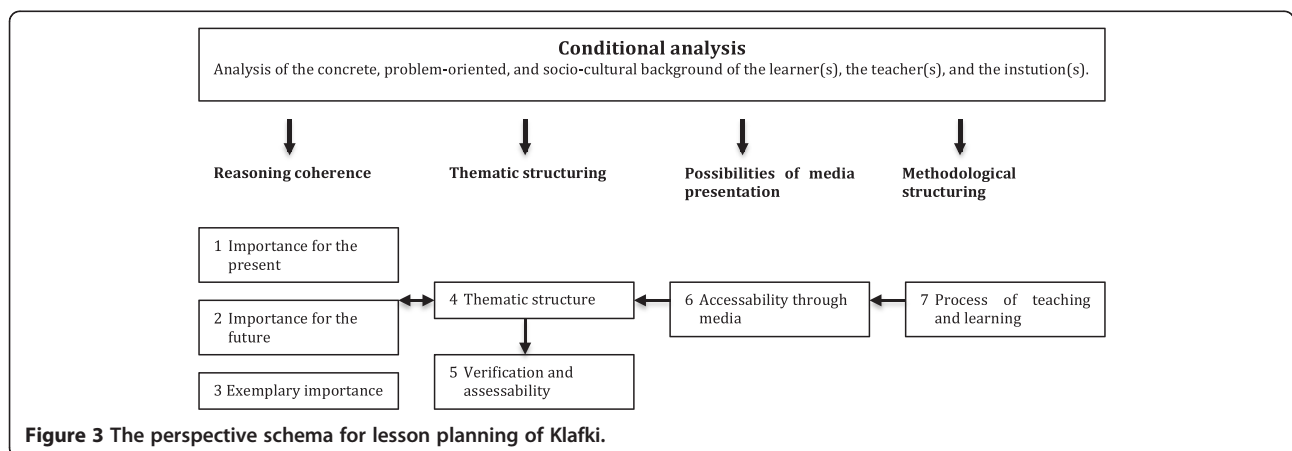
Conditional analysis

Analysis of the concrete, problem-oriented, and socio-cultural background of the learner(s), the teacher(s), and the instution(s).

Reasoning coherence

Thematic structuring

Possibilities of media presentation

Methodological structuring

1 Importance for the present

2 Importance for the future

3 Exemplary importance

4 Thematic structure

5 Verification and assessability

6 Accessability through media

7 Process of teaching and learning

Figure 3 The perspective schema for lesson planning of Klafki.